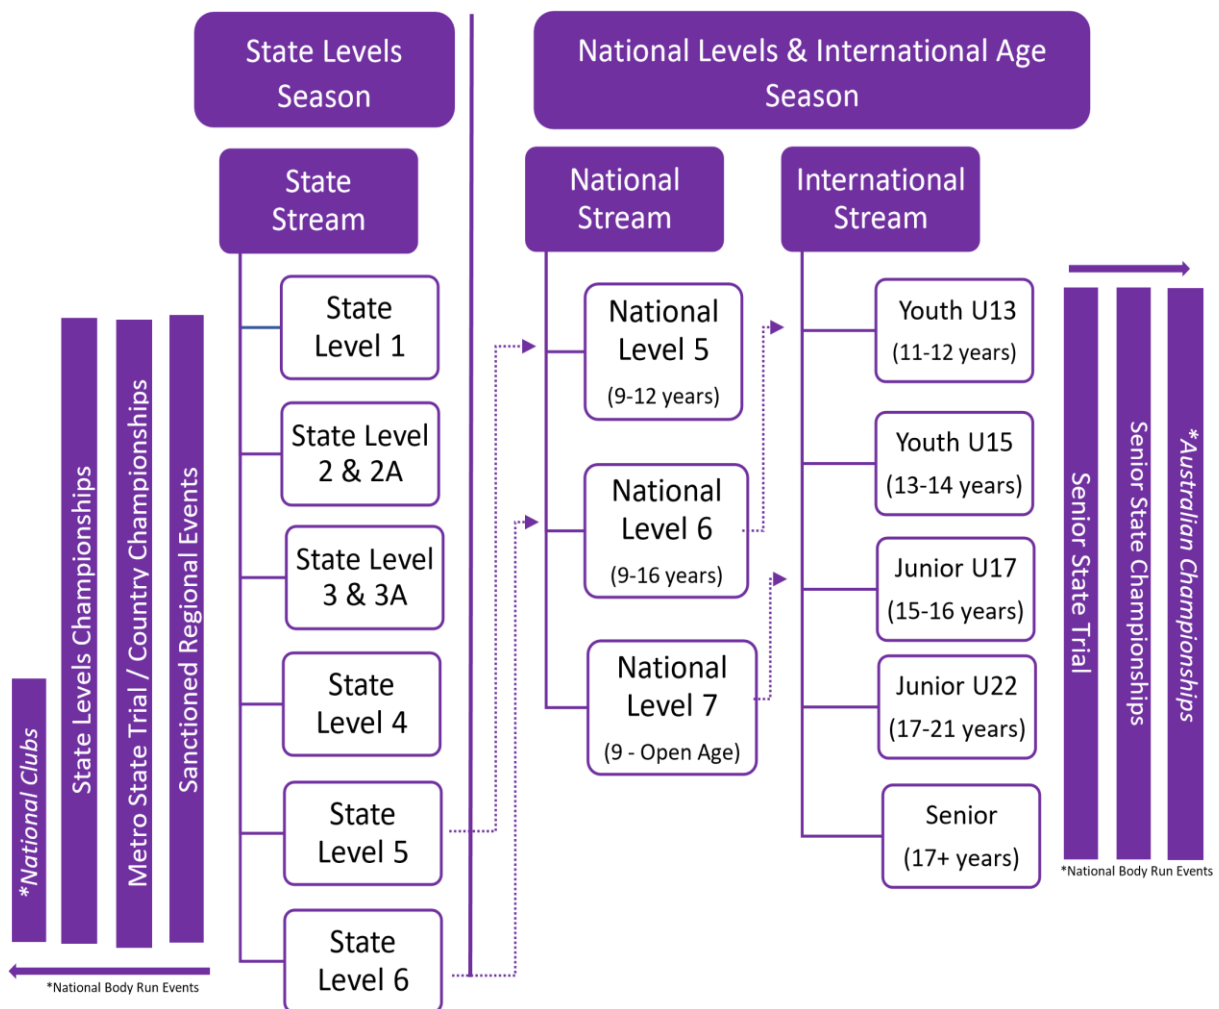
State Levels Season

National Levels & International Age Season

State Stream

National Stream

International Stream

State Level 1

State Level 2 & 2A

State Level 3 & 3A

State Level 4

State Level 5

State Level 6

National Level 5 (9-12 years)

National Level 6 (9-16 years)

National Level 7 (9 - Open Age)

Youth U13 (11-12 years)

Youth U15 (13-14 years)

Junior U17 (15-16 years)

Junior U22 (17-21 years)

Senior (17+ years)

*National Clubs

State Levels Championships

Metro State Trial / Country Championships

Sanctioned Regional Events

*National Body Run Events

Senior State Trial

Senior State Championships

*Australian Championships

*National Body Run Events